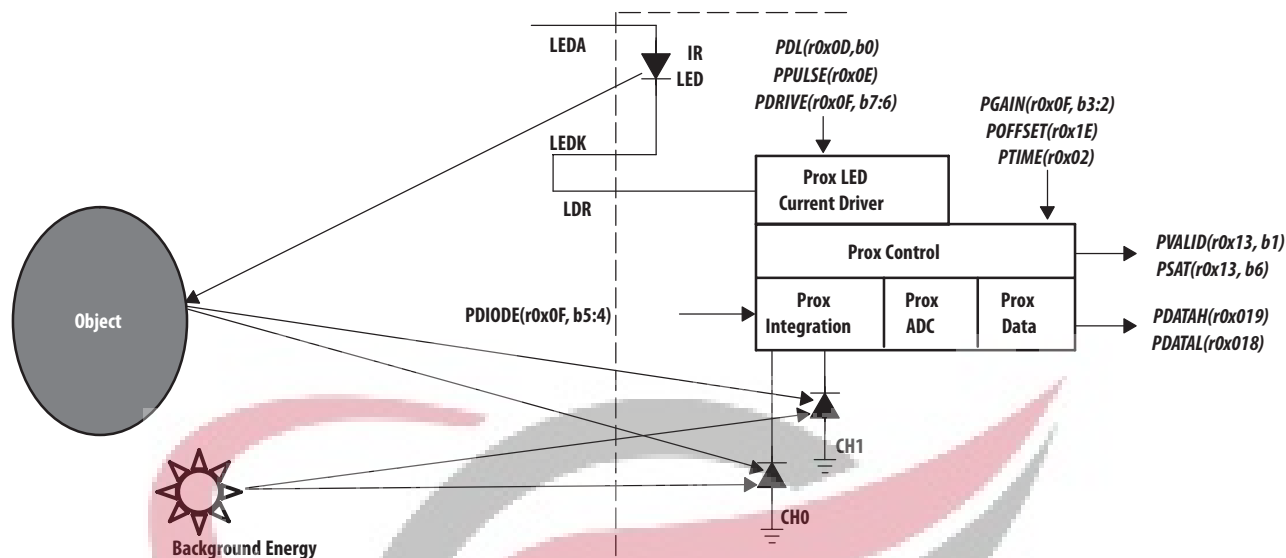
LEDA

IR LED

PDL(r0x0D,b0)
PPULSE(r0x0E)
PDRIVE(r0x0F, b7:6)

PGAIN(r0x0F, b3:2)
POFFSET(r0x1E)
PTIME(r0x02)

LEDK

LDR

Prox LED Current Driver

Prox Control

PVALID(r0x13, b1)
PSAT(r0x13, b6)

Object

PDIODE(r0x0F, b5:4)

Prox Integration

Prox ADC

Prox Data

PDATAH(r0x019)
PDATAL(r0x018)

CH1

CH0

Background Energy